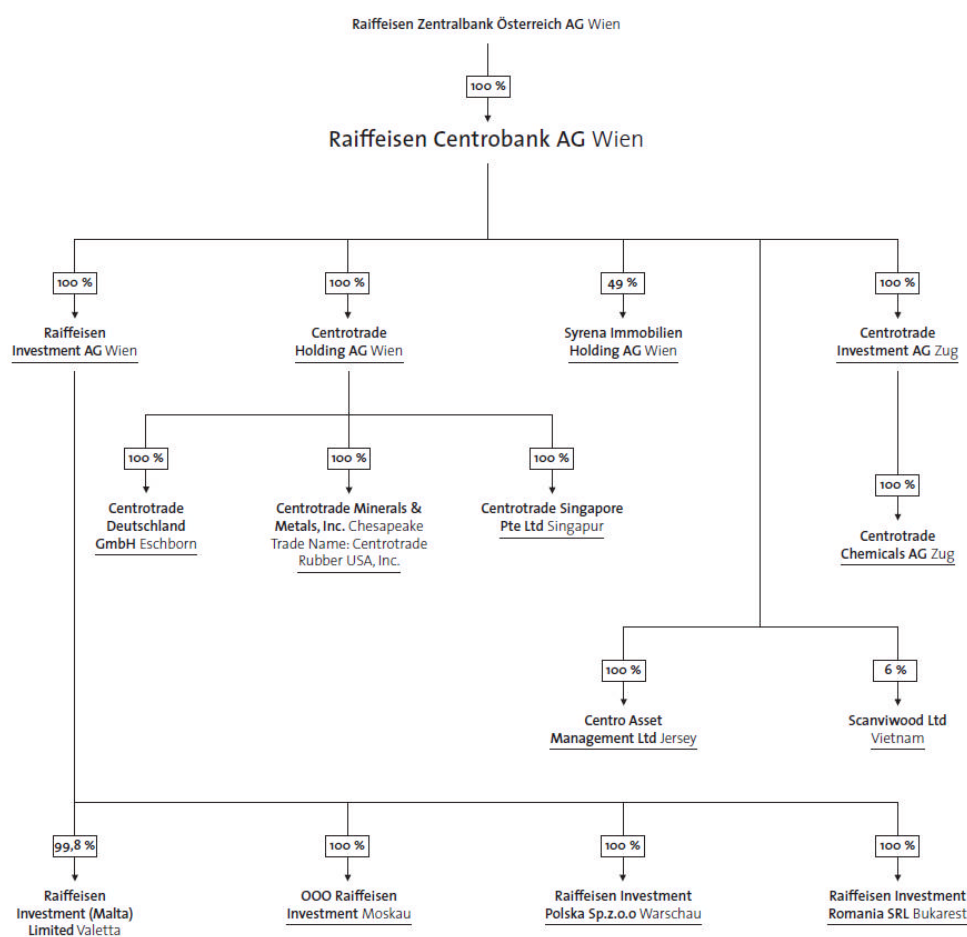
Raiffeisen Zentralbank Österreich AG Wien

100 %

Raiffeisen Centrobank AG Wien

100 %

Raiffeisen Investment AG Wien

100 %

Centrotrade Holding AG Wien

49 %

Syrena Immobilien Holding AG Wien

100 %

Centrotrade Investment AG Zug

100 %

Centrotrade Deutschland GmbH Eschborn

100 %

Centrotrade Minerals & Metals, Inc. Chesapeake Trade Name: Centrotrade Rubber USA, Inc.

100 %

Centrotrade Singapore Pte Ltd Singapur

100 %

Centrotrade Chemicals AG Zug

100 %

Centro Asset Management Ltd Jersey

6 %

Scanviwood Ltd Vietnam

99,8 %

Raiffeisen Investment (Malta) Limited Valetta

100 %

OOO Raiffeisen Investment Moskau

100 %

Raiffeisen Investment Polska Sp.z.o.o Warschau

100 %

Raiffeisen Investment Romania SRL Bukarest